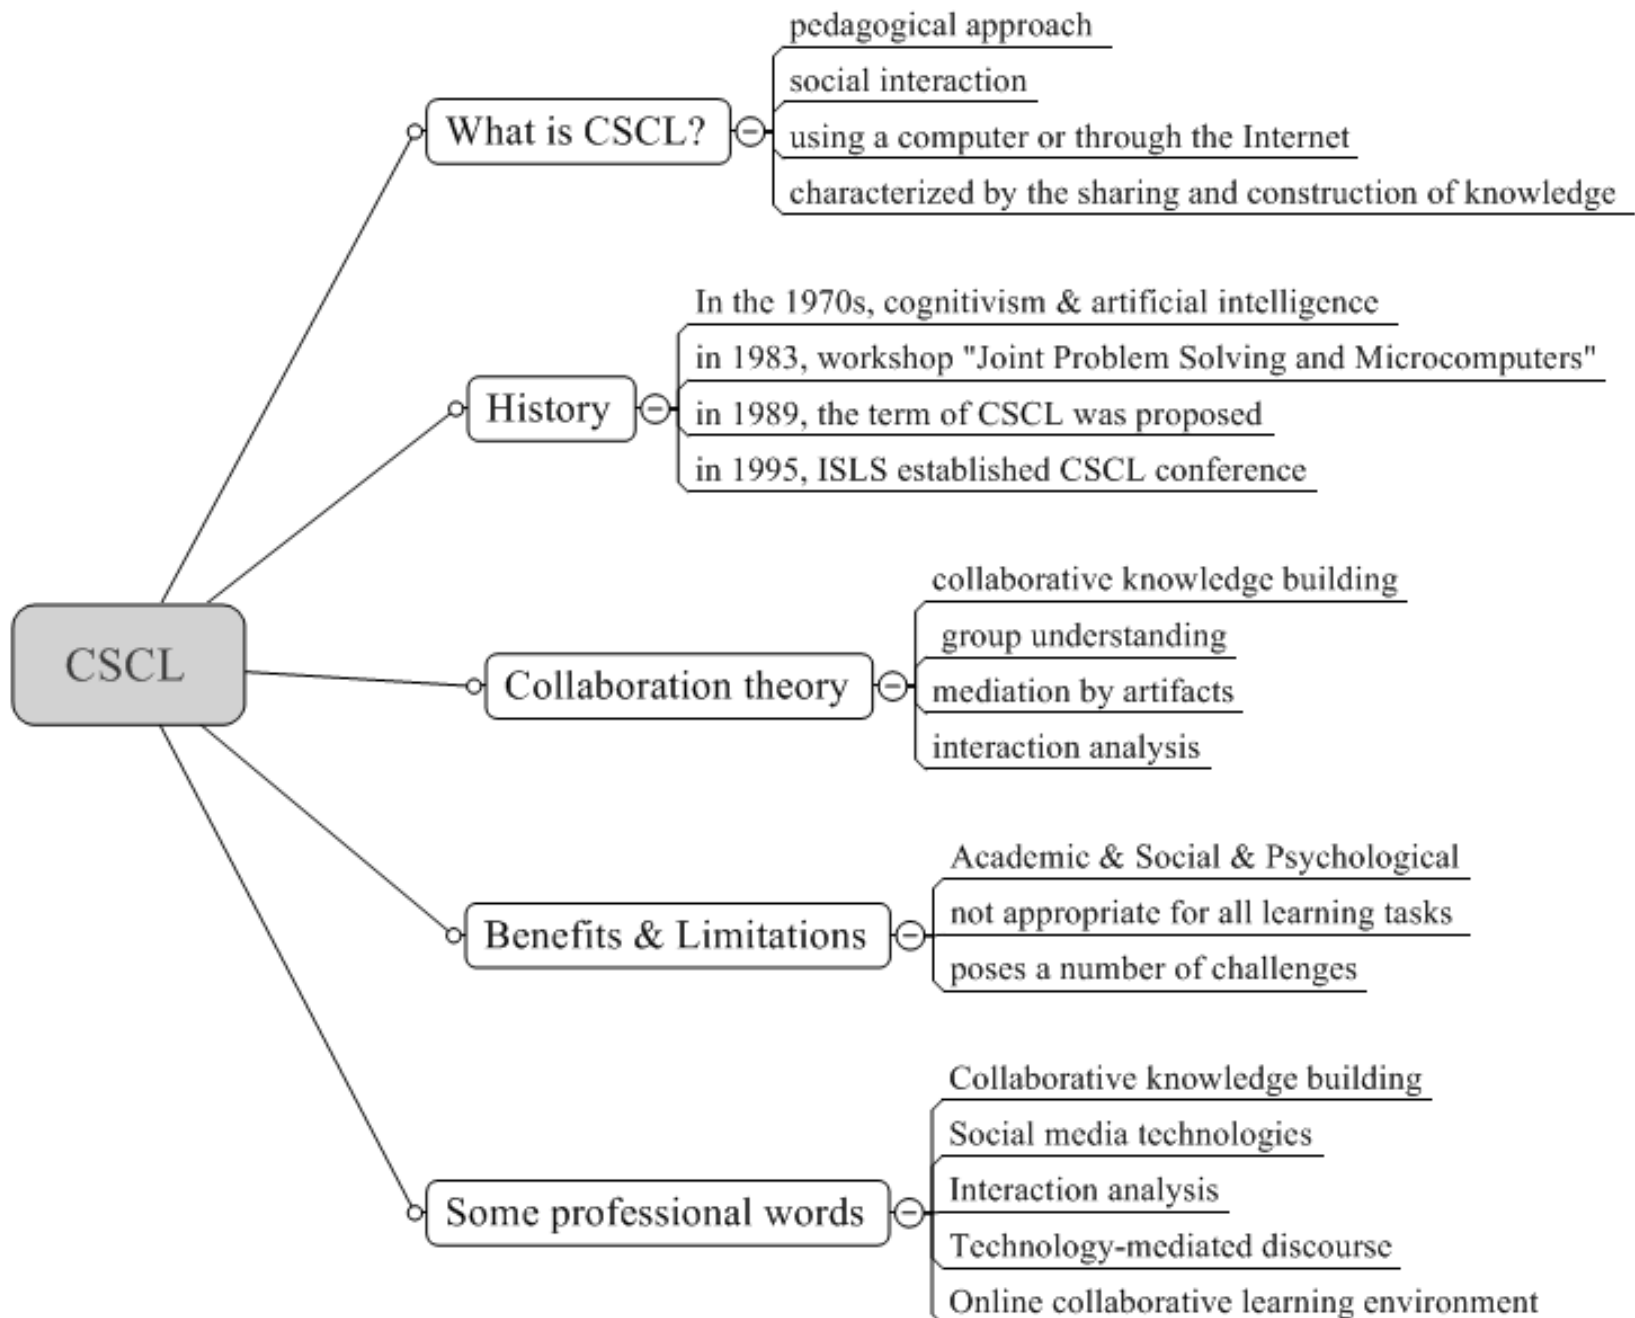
CSCL

What is CSCL?
pedagogical approach
social interaction
using a computer or through the Internet
characterized by the sharing and construction of knowledge

History
In the 1970s, cognitivism & artificial intelligence
in 1983, workshop "Joint Problem Solving and Microcomputers"
in 1989, the term of CSCL was proposed
in 1995, ISLS established CSCL conference

Collaboration theory
collaborative knowledge building
group understanding
mediation by artifacts
interaction analysis

Benefits & Limitations
Academic & Social & Psychological
not appropriate for all learning tasks
poses a number of challenges

Some professional words
Collaborative knowledge building
Social media technologies
Interaction analysis
Technology-mediated discourse
Online collaborative learning environment